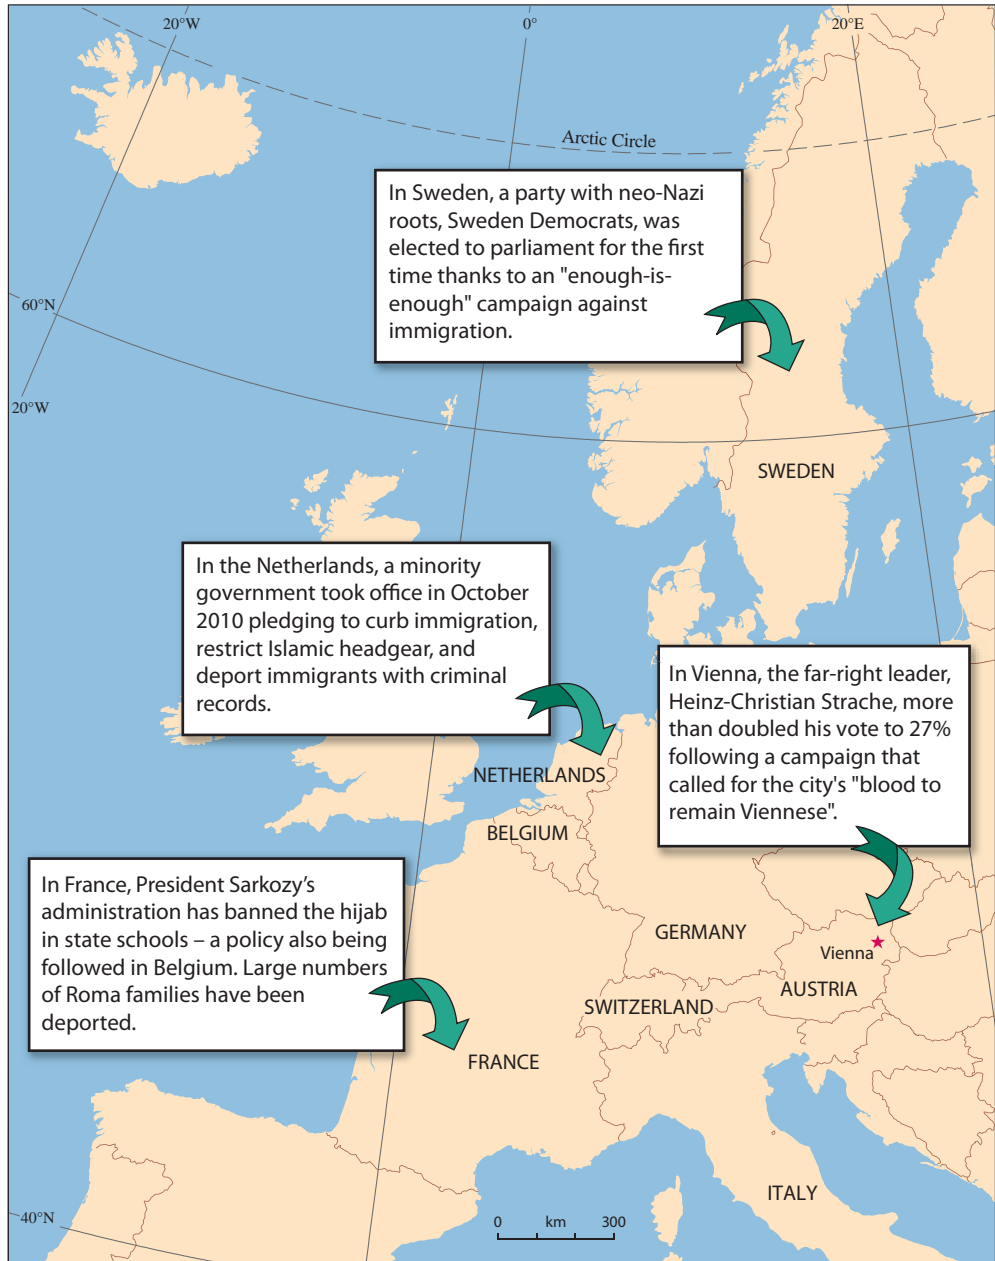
20°W
0°
20°E
Arctic Circle

In Sweden, a party with neo-Nazi roots, Sweden Democrats, was elected to parliament for the first time thanks to an "enough-is-enough" campaign against immigration.

60°N
20°W

SWEDEN

In the Netherlands, a minority government took office in October 2010 pledging to curb immigration, restrict Islamic headgear, and deport immigrants with criminal records.

In Vienna, the far-right leader, Heinz-Christian Strache, more than doubled his vote to 27% following a campaign that called for the city's "blood to remain Viennese".

NETHERLANDS
BELGIUM

In France, President Sarkozy's administration has banned the hijab in state schools – a policy also being followed in Belgium. Large numbers of Roma families have been deported.

GERMANY
Vienna
AUSTRIA
SWITZERLAND
FRANCE
ITALY
40°N
0 km 300